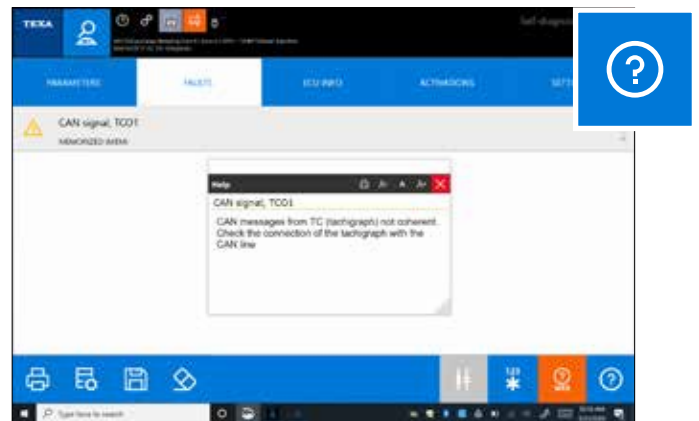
TEXA

Self-diagnosis

PARAMETERS

FAULTS

ECU INFO

ACTIVATIONS

SETT

CAN signal, TCO1

MEMORIZED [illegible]

Help

CAN signal, TCO1

CAN messages from TC (tachograph) not coherent. Check the connection of the tachograph with the CAN line

Type here to search